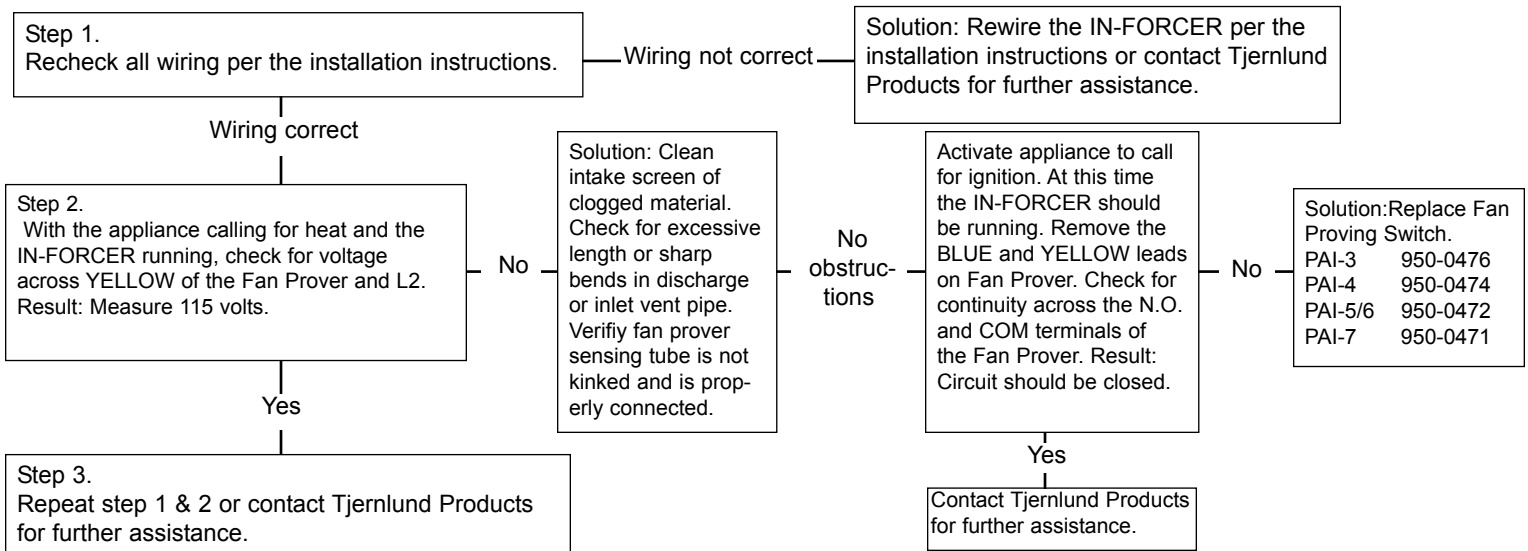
Step 1.
Recheck all wiring per the installation instructions.

Wiring not correct

Solution: Rewire the IN-FORCER per the installation instructions or contact Tjernlund Products for further assistance.

Wiring correct

Step 2.
With the appliance calling for heat and the IN-FORCER running, check for voltage across YELLOW of the Fan Prover and L2. Result: Measure 115 volts.

No

Solution: Clean intake screen of clogged material. Check for excessive length or sharp bends in discharge or inlet vent pipe. Verifiy fan prover sensing tube is not kinked and is properly connected.

No obstructions

Activate appliance to call for ignition. At this time the IN-FORCER should be running. Remove the BLUE and YELLOW leads on Fan Prover. Check for continuity across the N.O. and COM terminals of the Fan Prover. Result: Circuit should be closed.

No

Solution:Replace Fan Proving Switch.

| | |
|---|---|
| PAI-3 | 950-0476 |
| PAI-4 | 950-0474 |
| PAI-5/6 | 950-0472 |
| PAI-7 | 950-0471 |

Yes

Step 3.
Repeat step 1 & 2 or contact Tjernlund Products for further assistance.

Yes

Contact Tjernlund Products for further assistance.